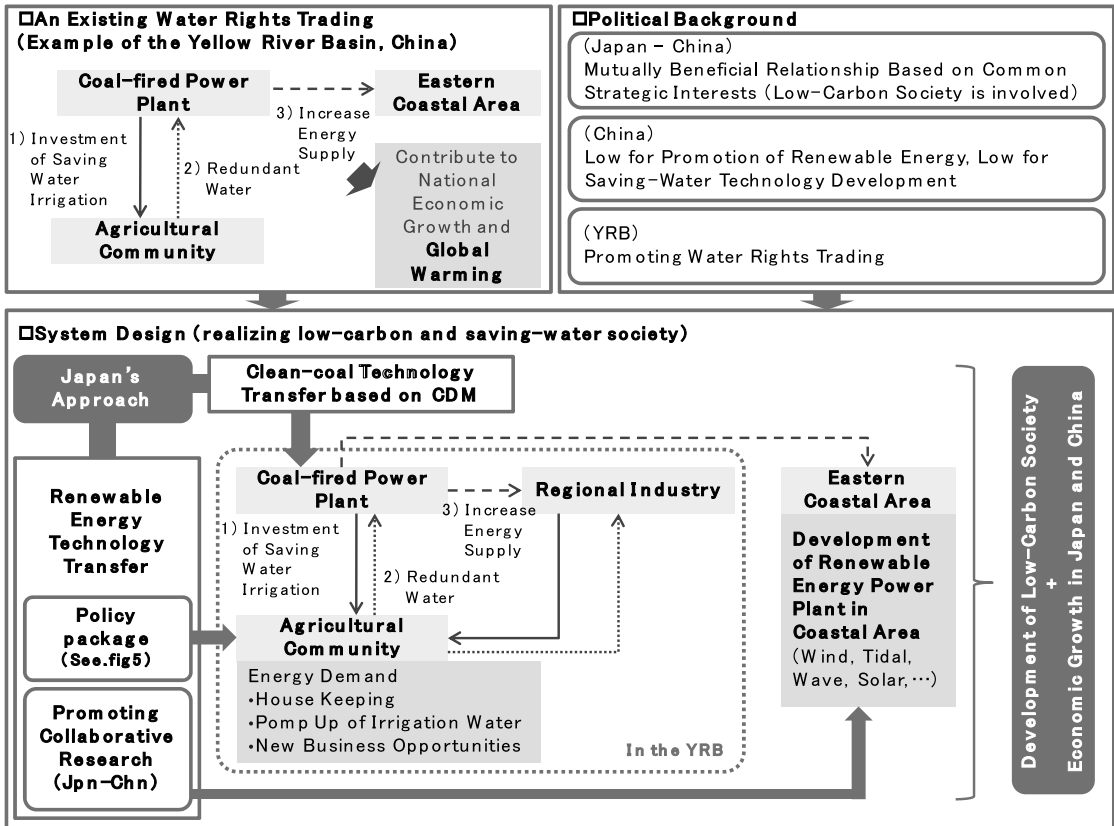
□An Existing Water Rights Trading (Example of the Yellow River Basin, China)

Coal-fired Power Plant

Eastern Coastal Area

3) Increase Energy Supply

1) Investment of Saving Water Irrigation

2) Redundant Water

Contribute to National Economic Growth and Global Warming

Agricultural Community

□Political Background

(Japan – China)
Mutually Beneficial Relationship Based on Common Strategic Interests (Low-Carbon Society is involved)

(China)
Low for Promotion of Renewable Energy, Low for Saving-Water Technology Development

(YRB)
Promoting Water Rights Trading

□System Design (realizing low-carbon and saving-water society)

Japan's Approach

Clean-coal Technology Transfer based on CDM

Renewable Energy Technology Transfer

Policy package (See.fig5)

Promoting Collaborative Research (Jpn-Chn)

Coal-fired Power Plant

Regional Industry

3) Increase Energy Supply

1) Investment of Saving Water Irrigation

2) Redundant Water

Agricultural Community

Energy Demand
•House Keeping
•Pomp Up of Irrigation Water
•New Business Opportunities

In the YRB

Eastern Coastal Area

Development of Renewable Energy Power Plant in Coastal Area (Wind, Tidal, Wave, Solar,…)

Development of Low-Carbon Society + Economic Growth in Japan and China